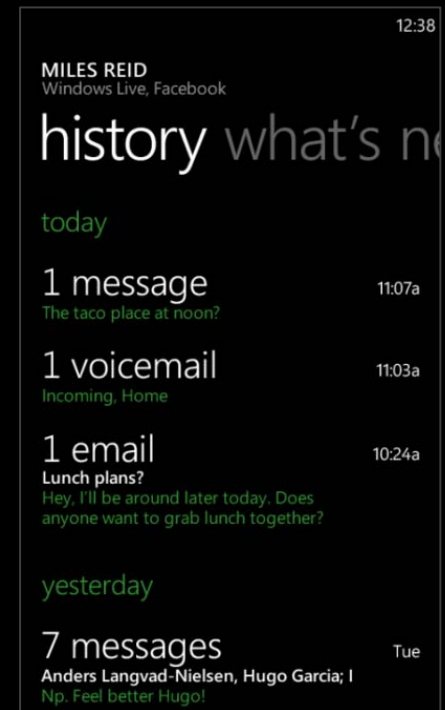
12:38

MILES REID
Windows Live, Facebook

history what's ne

today

1 message 11:07a
The taco place at noon?

1 voicemail 11:03a
Incoming, Home

1 email 10:24a
Lunch plans?
Hey, I'll be around later today. Does anyone want to grab lunch together?

yesterday

7 messages Tue
Anders Langvad-Nielsen, Hugo Garcia; I
Np. Feel better Hugo!